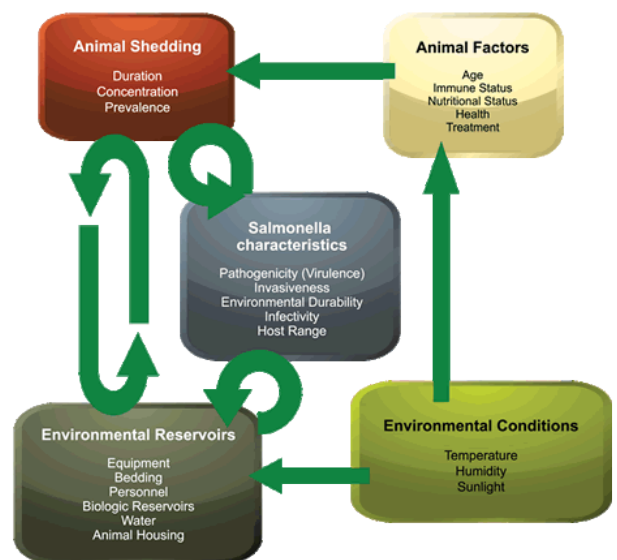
Animal Shedding

Duration
Concentration
Prevalence

Animal Factors

Age
Immune Status
Nutritional Status
Health
Treatment

Salmonella characteristics

Pathogenicity (Virulence)
Invasiveness
Environmental Durability
Infectivity
Host Range

Environmental Reservoirs

Equipment
Bedding
Personnel
Biologic Reservoirs
Water
Animal Housing

Environmental Conditions

Temperature
Humidity
Sunlight